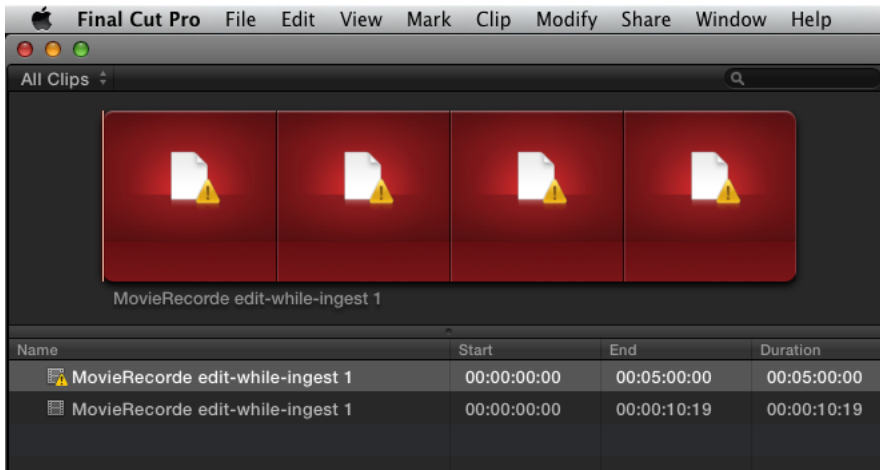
Final Cut Pro File Edit View Mark Clip Modify Share Window Help

All Clips

MovieRecorde edit-while-ingest 1

| Name | Start | End | Duration |
|---|---|---|---|
| MovieRecorde edit-while-ingest 1 | 00:00:00:00 | 00:05:00:00 | 00:05:00:00 |
| MovieRecorde edit-while-ingest 1 | 00:00:00:00 | 00:00:10:19 | 00:00:10:19 |